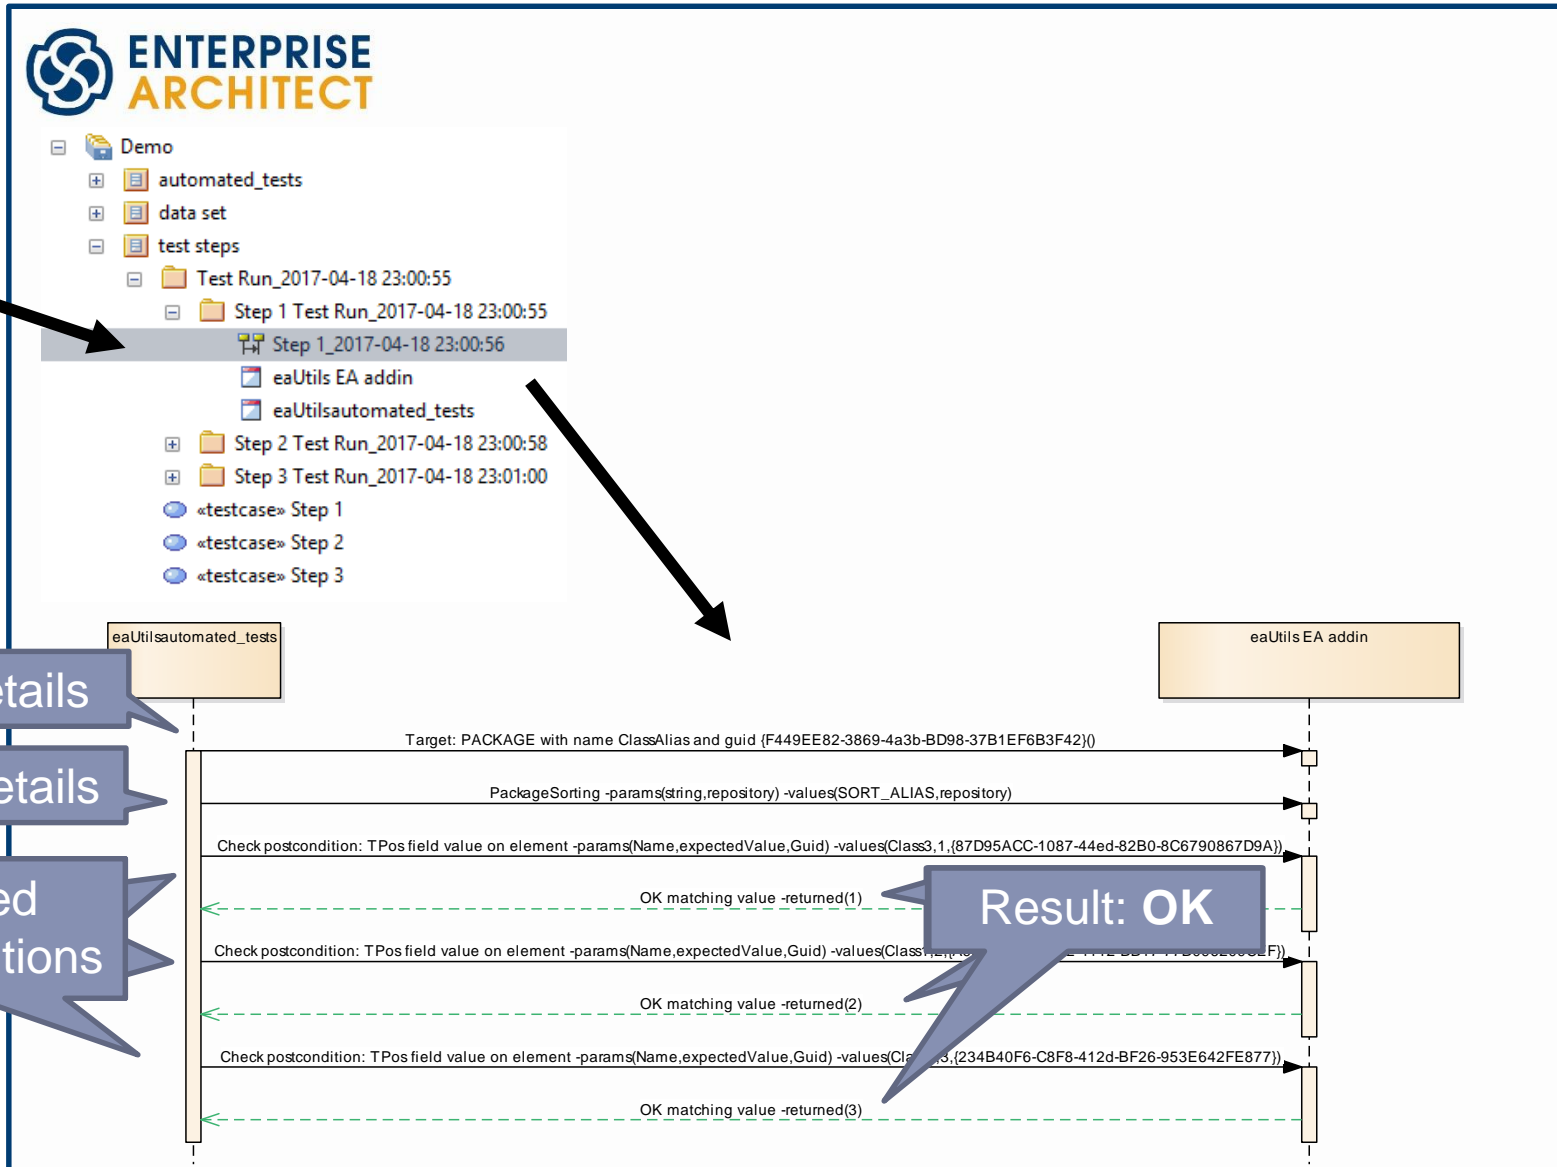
ENTERPRISE
ARCHITECT

Demo
automated_tests
data set
test steps
Test Run_2017-04-18 23:00:55
Step 1 Test Run_2017-04-18 23:00:55
Step 1_2017-04-18 23:00:56
eaUtils EA addin
eaUtilsautomated_tests
Step 2 Test Run_2017-04-18 23:00:58
Step 3 Test Run_2017-04-18 23:01:00
«testcase» Step 1
«testcase» Step 2
«testcase» Step 3

eaUtilsautomated_tests

eaUtils EA addin

tails

etails

ed
tions

Target: PACKAGE with name ClassAlias and guid {F449EE82-3869-4a3b-BD98-37B1EF6B3F42}()

PackageSorting -params(string,repository) -values(SORT_ALIAS,repository)

Check postcondition: TPos field value on element -params(Name,expectedValue,Guid) -values(Class3,1,{87D95ACC-1087-44ed-82B0-8C6790867D9A})

OK matching value -returned(1)

Result: OK

Check postcondition: TPos field value on element -params(Name,expectedValue,Guid) -values(Class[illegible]F})

OK matching value -returned(2)

Check postcondition: TPos field value on element -params(Name,expectedValue,Guid) -values(Cla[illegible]3,{234B40F6-C8F8-412d-BF26-953E642FE877})

OK matching value -returned(3)